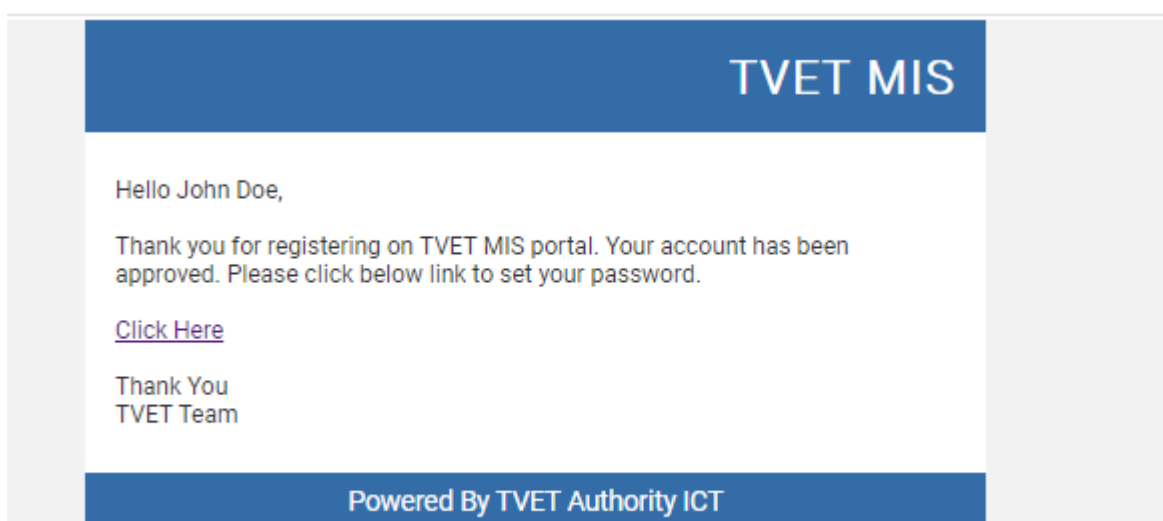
TVET MIS

Hello John Doe,

Thank you for registering on TVET MIS portal. Your account has been approved. Please click below link to set your password.

Click Here

Thank You
TVET Team

Powered By TVET Authority ICT